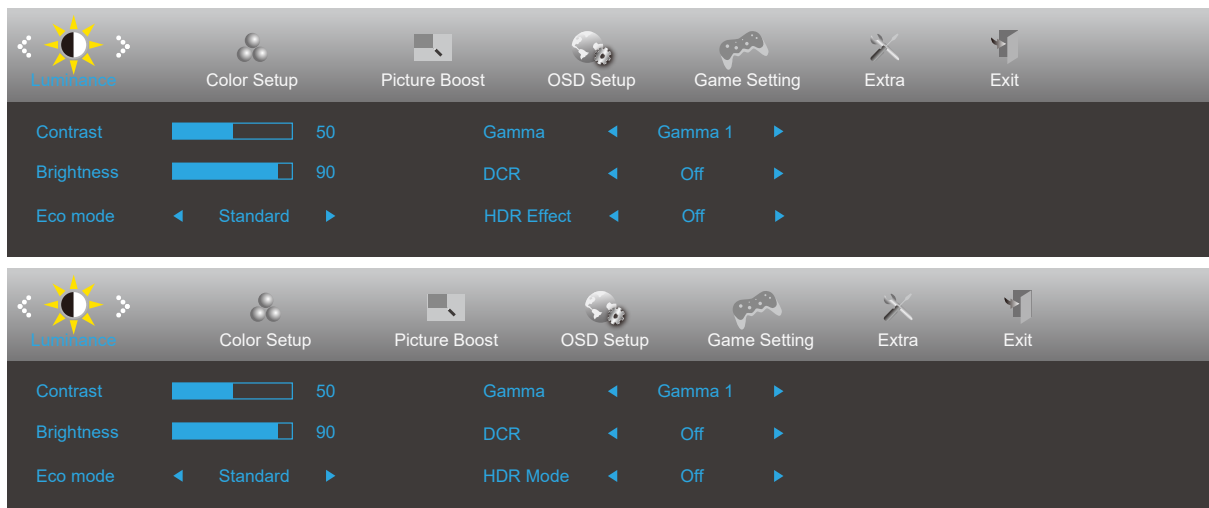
Luminance Color Setup Picture Boost OSD Setup Game Setting Extra Exit

Contrast 50
Brightness 90
Eco mode ◄ Standard ►

Gamma ◄ Gamma 1 ►
DCR ◄ Off ►
HDR Effect ◄ Off ►

Luminance Color Setup Picture Boost OSD Setup Game Setting Extra Exit

Contrast 50
Brightness 90
Eco mode ◄ Standard ►

Gamma ◄ Gamma 1 ►
DCR ◄ Off ►
HDR Mode ◄ Off ►